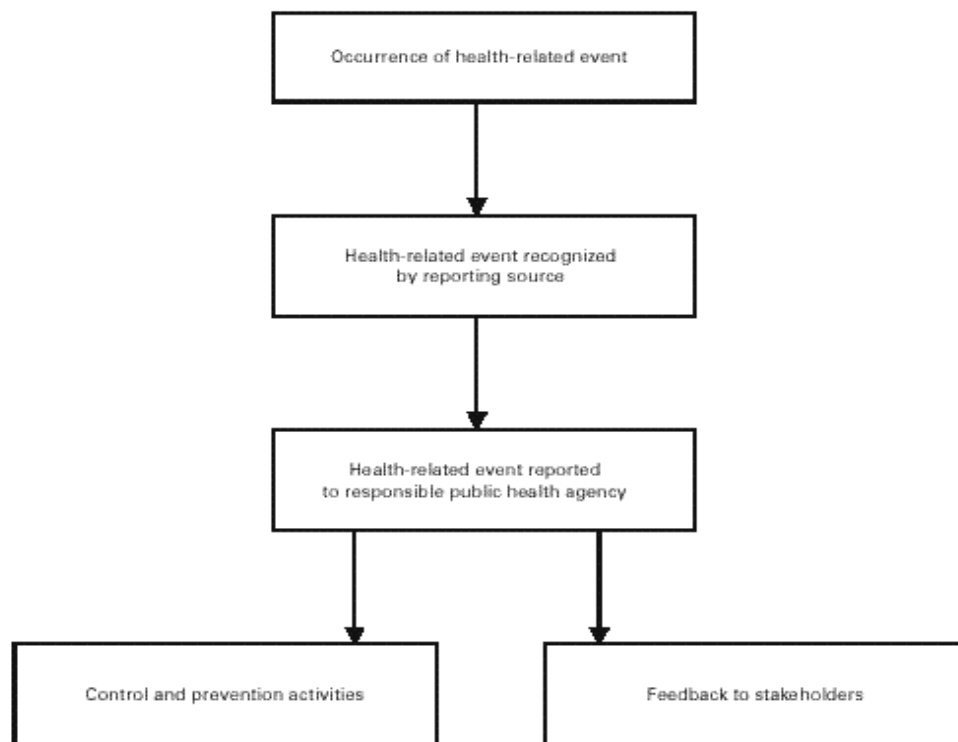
Occurrence of health-related event

Health-related event recognized by reporting source

Health-related event reported to responsible public health agency

Control and prevention activities

Feedback to stakeholders